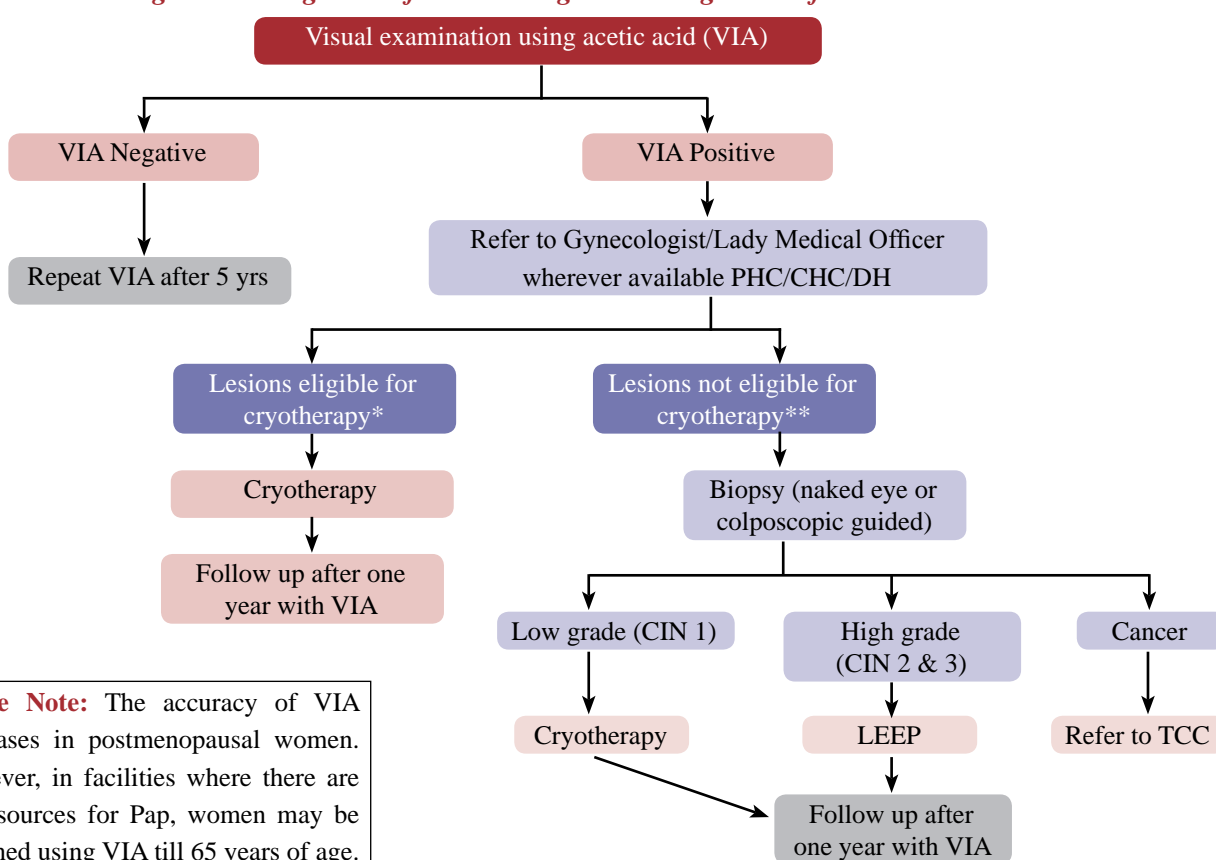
Visual examination using acetic acid (VIA)

VIA Negative

Repeat VIA after 5 yrs

VIA Positive

Refer to Gynecologist/Lady Medical Officer wherever available PHC/CHC/DH

Lesions eligible for cryotherapy*

Cryotherapy

Follow up after one year with VIA

Lesions not eligible for cryotherapy**

Biopsy (naked eye or colposcopic guided)

Low grade (CIN 1)

Cryotherapy

High grade (CIN 2 & 3)

LEEP

Cancer

Refer to TCC

Follow up after one year with VIA

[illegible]e Note: The accuracy of VIA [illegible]ases in postmenopausal women. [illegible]ever, in facilities where there are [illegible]sources for Pap, women may be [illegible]ned using VIA till 65 years of age.